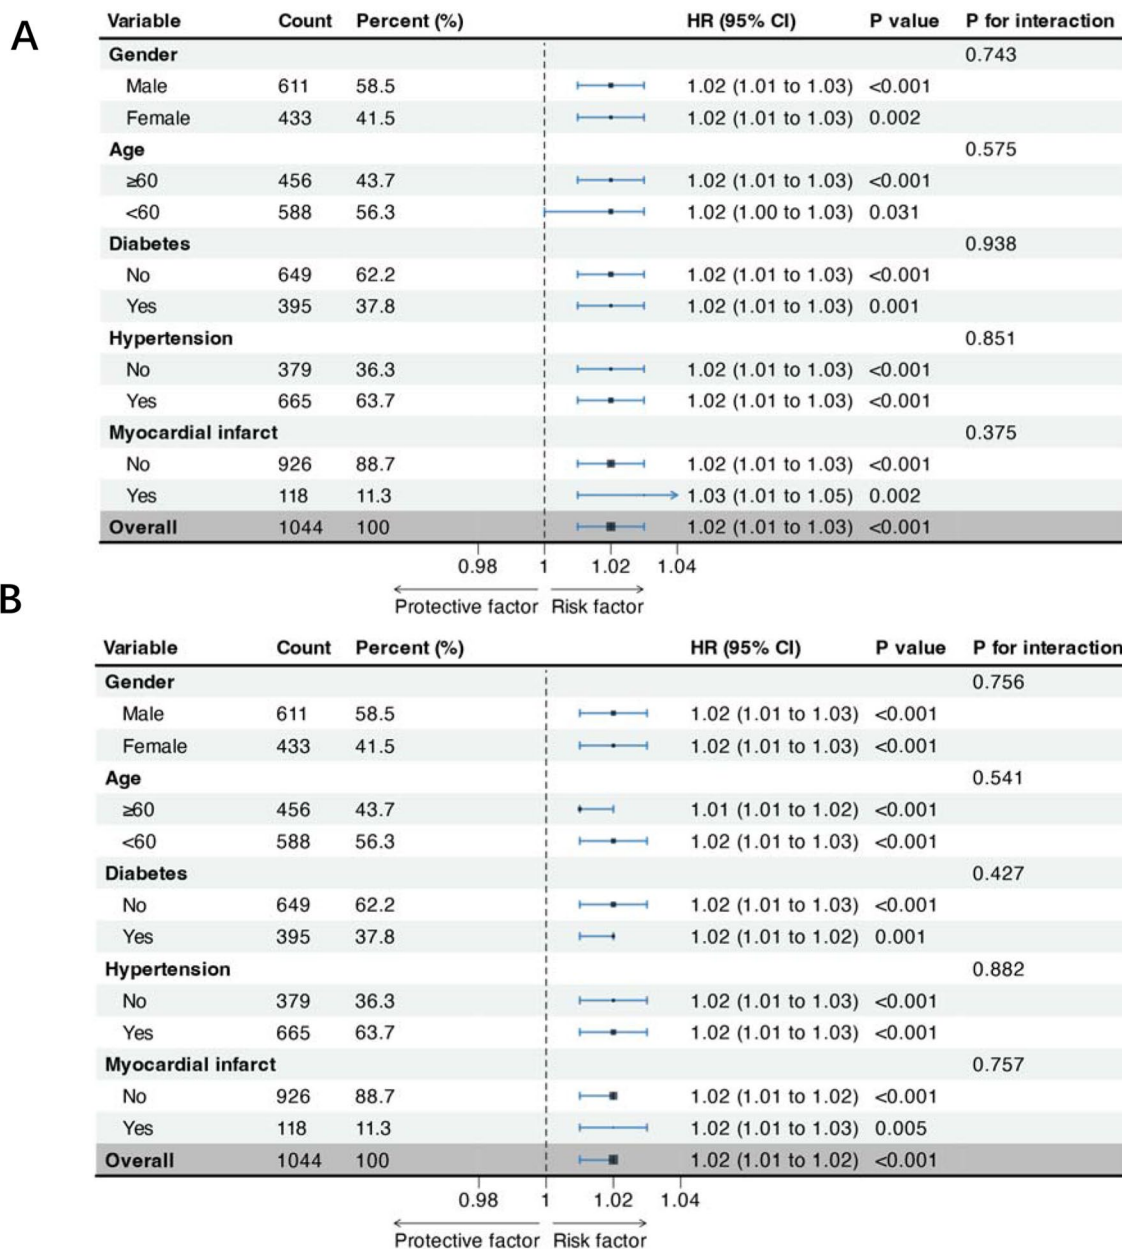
A

| Variable | Count | Percent (%) | HR (95% CI) | P value | P for interaction |
|---|---|---|---|---|---|
| Gender | | | | | 0.743 |
| Male | 611 | 58.5 | 1.02 (1.01 to 1.03) | <0.001 | |
| Female | 433 | 41.5 | 1.02 (1.01 to 1.03) | 0.002 | |
| Age | | | | | 0.575 |
| ≥60 | 456 | 43.7 | 1.02 (1.01 to 1.03) | <0.001 | |
| <60 | 588 | 56.3 | 1.02 (1.00 to 1.03) | 0.031 | |
| Diabetes | | | | | 0.938 |
| No | 649 | 62.2 | 1.02 (1.01 to 1.03) | <0.001 | |
| Yes | 395 | 37.8 | 1.02 (1.01 to 1.03) | 0.001 | |
| Hypertension | | | | | 0.851 |
| No | 379 | 36.3 | 1.02 (1.01 to 1.03) | <0.001 | |
| Yes | 665 | 63.7 | 1.02 (1.01 to 1.03) | <0.001 | |
| Myocardial infarct | | | | | 0.375 |
| No | 926 | 88.7 | 1.02 (1.01 to 1.03) | <0.001 | |
| Yes | 118 | 11.3 | 1.03 (1.01 to 1.05) | 0.002 | |
| Overall | 1044 | 100 | 1.02 (1.01 to 1.03) | <0.001 | |

0.98 1 1.02 1.04
Protective factor Risk factor

B

| Variable | Count | Percent (%) | HR (95% CI) | P value | P for interaction |
|---|---|---|---|---|---|
| Gender | | | | | 0.756 |
| Male | 611 | 58.5 | 1.02 (1.01 to 1.03) | <0.001 | |
| Female | 433 | 41.5 | 1.02 (1.01 to 1.03) | <0.001 | |
| Age | | | | | 0.541 |
| ≥60 | 456 | 43.7 | 1.01 (1.01 to 1.02) | <0.001 | |
| <60 | 588 | 56.3 | 1.02 (1.01 to 1.03) | <0.001 | |
| Diabetes | | | | | 0.427 |
| No | 649 | 62.2 | 1.02 (1.01 to 1.03) | <0.001 | |
| Yes | 395 | 37.8 | 1.02 (1.01 to 1.02) | 0.001 | |
| Hypertension | | | | | 0.882 |
| No | 379 | 36.3 | 1.02 (1.01 to 1.03) | <0.001 | |
| Yes | 665 | 63.7 | 1.02 (1.01 to 1.03) | <0.001 | |
| Myocardial infarct | | | | | 0.757 |
| No | 926 | 88.7 | 1.02 (1.01 to 1.02) | <0.001 | |
| Yes | 118 | 11.3 | 1.02 (1.01 to 1.03) | 0.005 | |
| Overall | 1044 | 100 | 1.02 (1.01 to 1.02) | <0.001 | |

0.98 1 1.02 1.04
Protective factor Risk factor